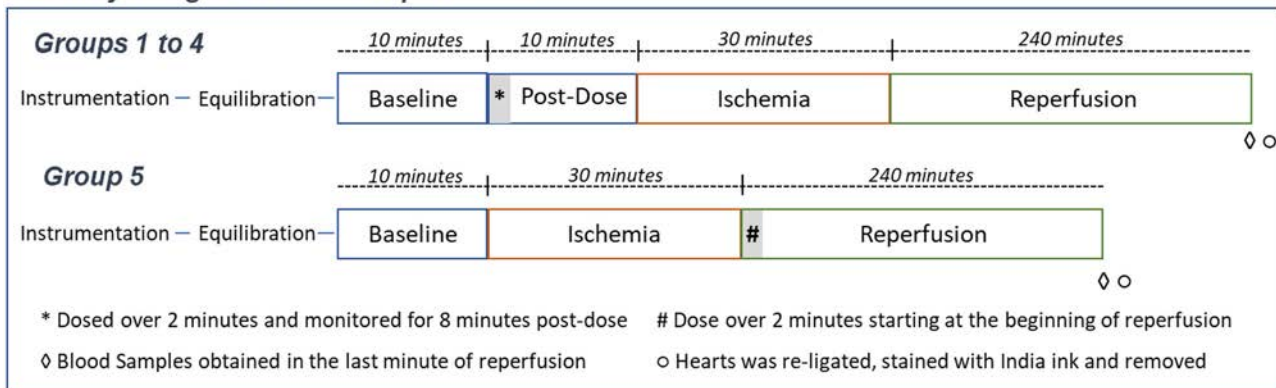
Groups 1 to 4

10 minutes | 10 minutes | 30 minutes | 240 minutes

Instrumentation — Equilibration— Baseline * Post-Dose Ischemia Reperfusion

◊ ○

Group 5

10 minutes | 30 minutes | 240 minutes

Instrumentation — Equilibration— Baseline Ischemia # Reperfusion

◊ ○

* Dosed over 2 minutes and monitored for 8 minutes post-dose

# Dose over 2 minutes starting at the beginning of reperfusion

◊ Blood Samples obtained in the last minute of reperfusion

○ Hearts was re-ligated, stained with India ink and removed